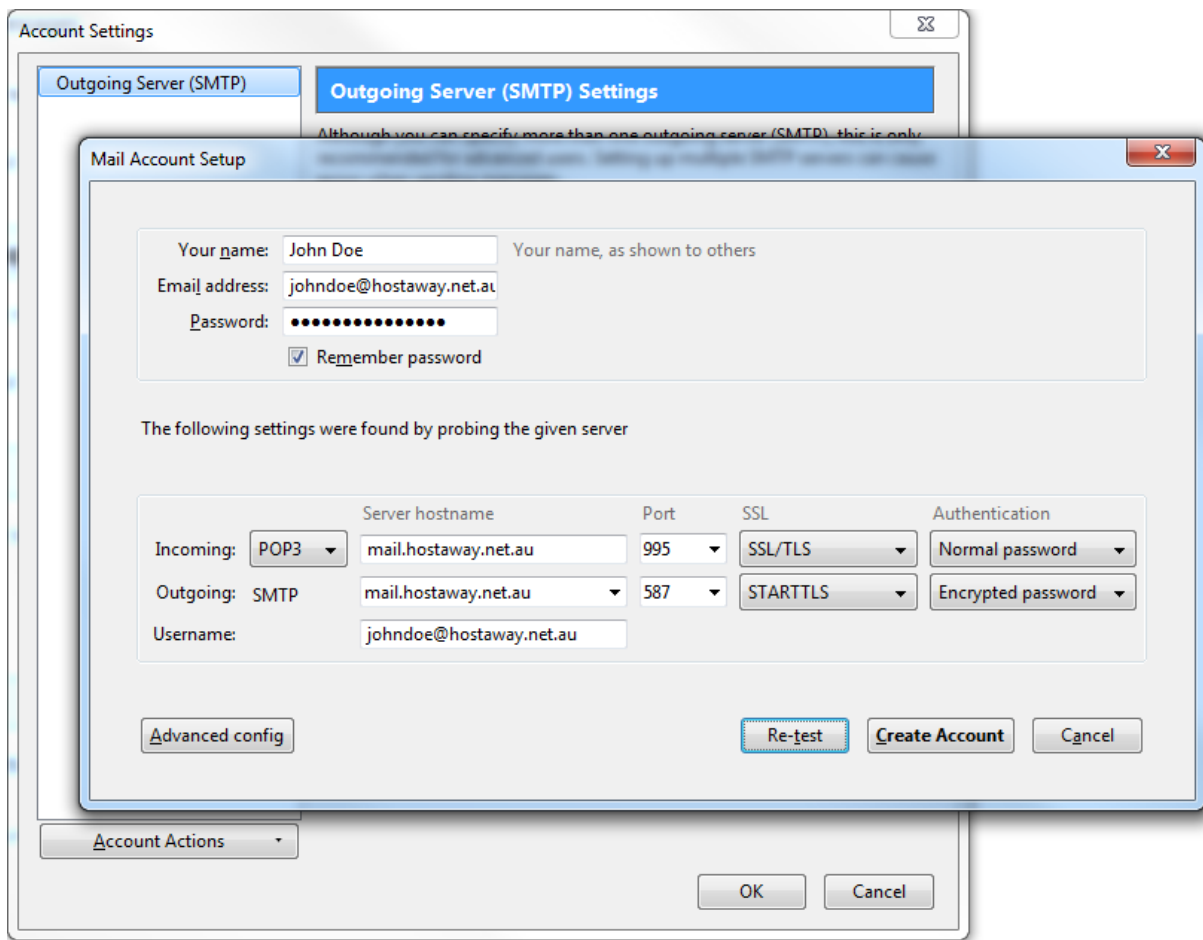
Account Settings

Outgoing Server (SMTP)

Outgoing Server (SMTP) Settings

Although you can specify more than one outgoing server (SMTP), this is only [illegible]

Mail Account Setup

Your name: John Doe Your name, as shown to others

Email address: johndoe@hostaway.net.au

Password: •••••••••••••••

Remember password

The following settings were found by probing the given server

| | | Server hostname | Port | SSL | Authentication |
|---|---|---|---|---|---|
| Incoming: | POP3 | mail.hostaway.net.au | 995 | SSL/TLS | Normal password |
| Outgoing: | SMTP | mail.hostaway.net.au | 587 | STARTTLS | Encrypted password |
| Username: | | johndoe@hostaway.net.au | | | |

Advanced config

Re-test

Create Account

Cancel

Account Actions

OK

Cancel